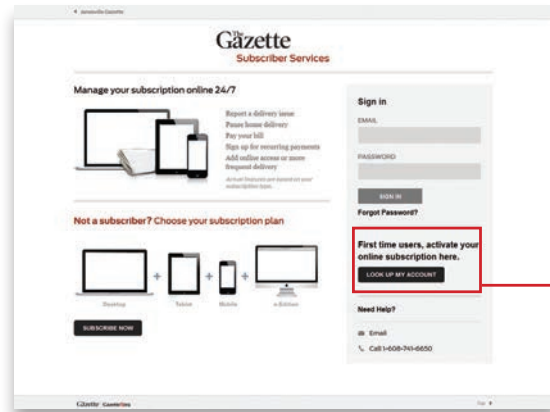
< Janesville Gazette

The Gazette
Subscriber Services

Manage your subscription online 24/7

Report a delivery issue
Pause home delivery
Pay your bill
Sign up for recurring payments
Add online access or more frequent delivery

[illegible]

Not a subscriber? Choose your subscription plan

Desktop + Tablet + Mobile + e-Edition

SUBSCRIBE NOW

Sign in

EMAIL

PASSWORD

SIGN IN

Forgot Password?

First time users, activate your online subscription here.

LOOK UP MY ACCOUNT

Need Help?

Email

Call 1-608-741-6650

Gazette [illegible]

Top